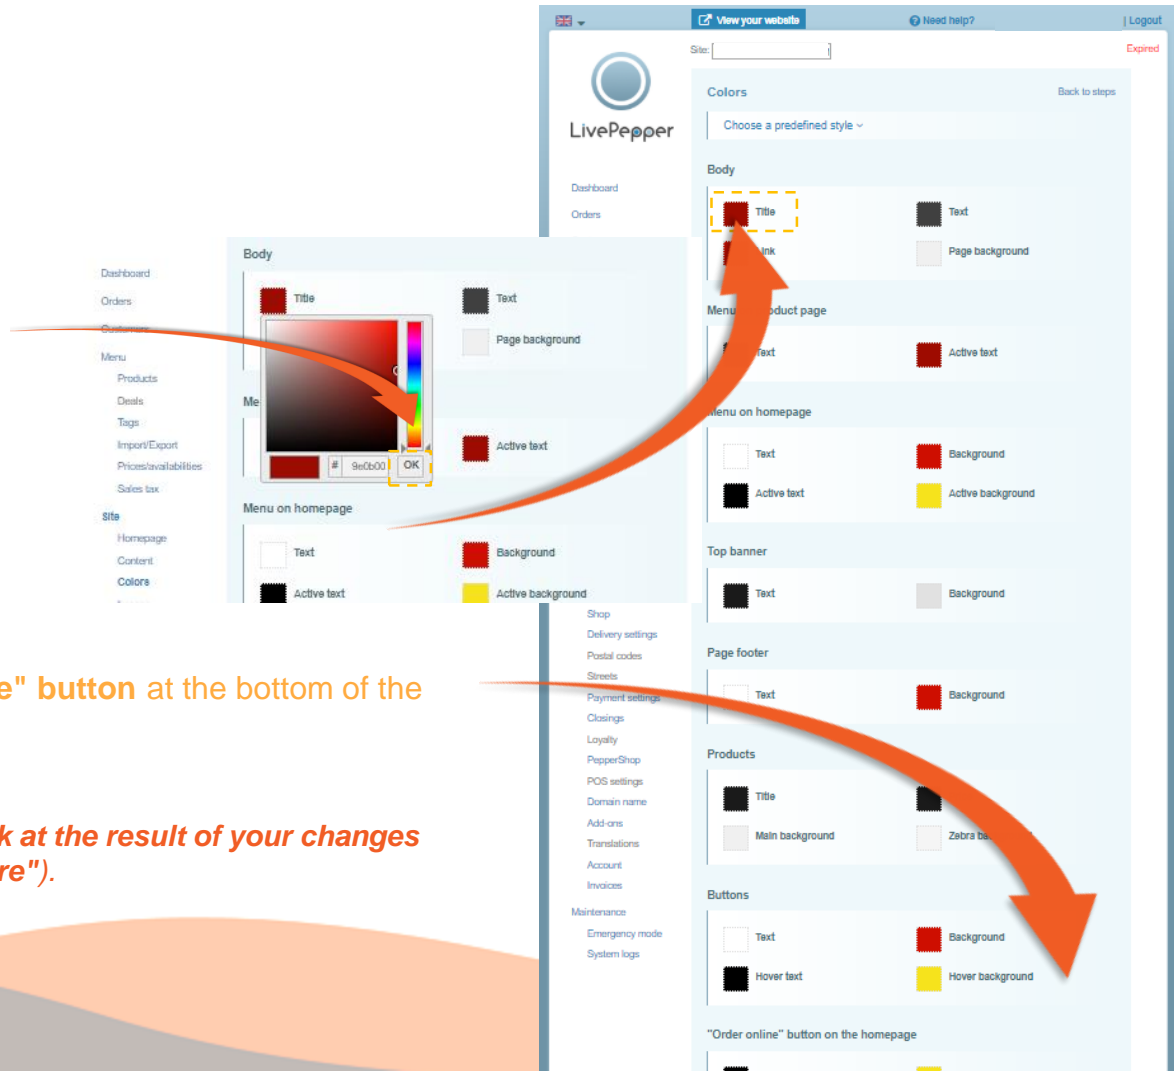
View your website

Need help?

| Logout

Site:

Expired

LivePepper

Colors

Back to steps

Choose a predefined style

Body

Title

Text

Link

Page background

Menu product page

Text

Active text

Menu on homepage

Text

Background

Active text

Active background

Top banner

Text

Background

Page footer

Text

Background

Products

Title

Main background

Zebra ba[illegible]

Buttons

Text

Background

Hover text

Hover background

"Order online" button on the homepage

Dashboard

Orders

Shop

Delivery settings

Postal codes

Streets

Payment settings

Closings

Loyalty

PepperShop

POS settings

Domain name

Add-ons

Translations

Account

Invoices

Maintenance

Emergency mode

System logs

Dashboard

Orders

Customers

Menu

Products

Deals

Tags

Import/Export

Prices/availabilities

Sales tax

Site

Homepage

Content

Colors

Body

Title

Text

Page background

Me

Active text

# 9e0b00

OK

Menu on homepage

Text

Background

Active text

Active background

e" button at the bottom of the

k at the result of your changes re").